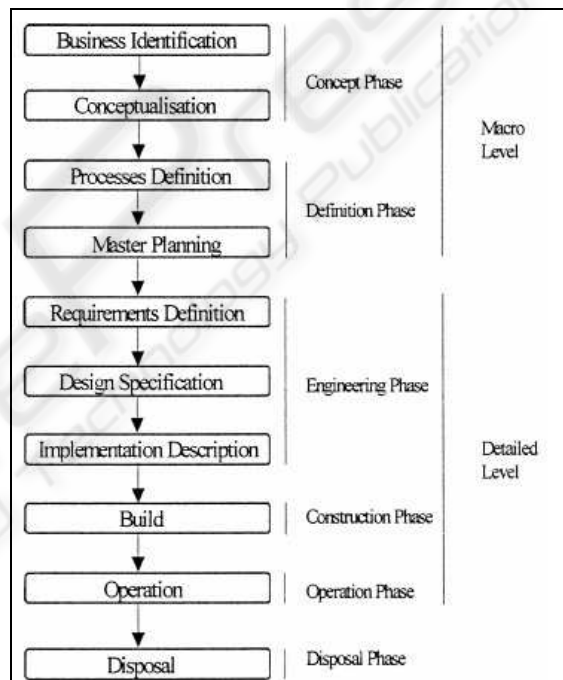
Business Identification

Conceptualisation

Concept Phase

Macro Level

Processes Definition

Master Planning

Definition Phase

Requirements Definition

Design Specification

Implementation Description

Engineering Phase

Detailed Level

Build

Construction Phase

Operation

Operation Phase

Disposal

Disposal Phase